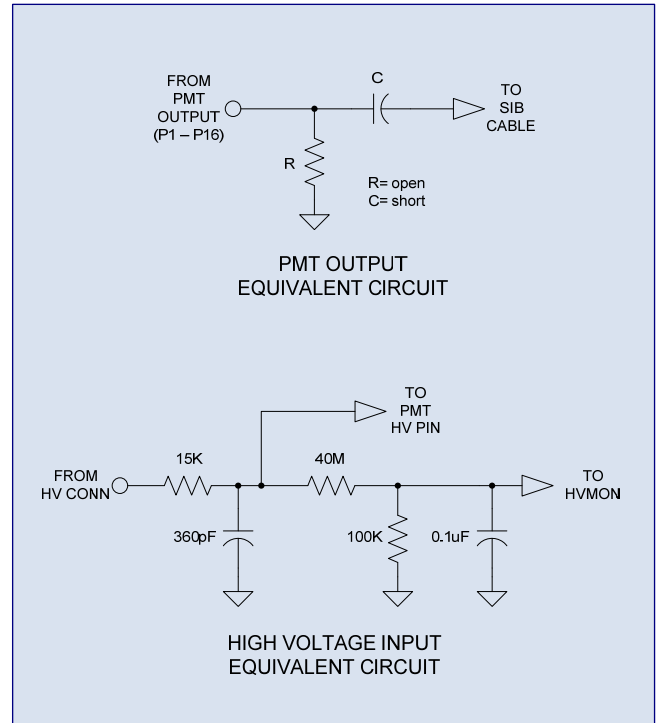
FROM PMT OUTPUT (P1 – P16)

C

TO SIB CABLE

R

R= open
C= short

PMT OUTPUT
EQUIVALENT CIRCUIT

TO PMT HV PIN

FROM HV CONN

15K

40M

TO HVMON

360pF

100K

0.1uF

HIGH VOLTAGE INPUT
EQUIVALENT CIRCUIT